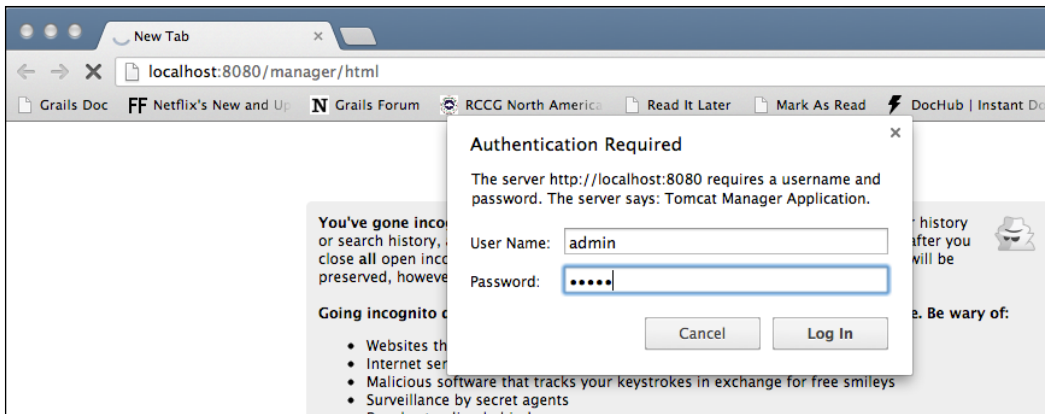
New Tab ×

localhost:8080/manager/html

Grails Doc FF Netflix's New and Up N Grails Forum RCCG North America Read It Later Mark As Read DocHub | Instant Do

Authentication Required ×

The server http://localhost:8080 requires a username and password. The server says: Tomcat Manager Application.

User Name: admin

Password: •••••

Cancel Log In

You've gone inco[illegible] r history or search history, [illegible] after you close all open inco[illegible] will be preserved, howeve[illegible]

Going incognito d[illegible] e. Be wary of:

- Websites th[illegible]
- Internet ser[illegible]
- Malicious software that tracks your keystrokes in exchange for free smileys
- Surveillance by secret agents
- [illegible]